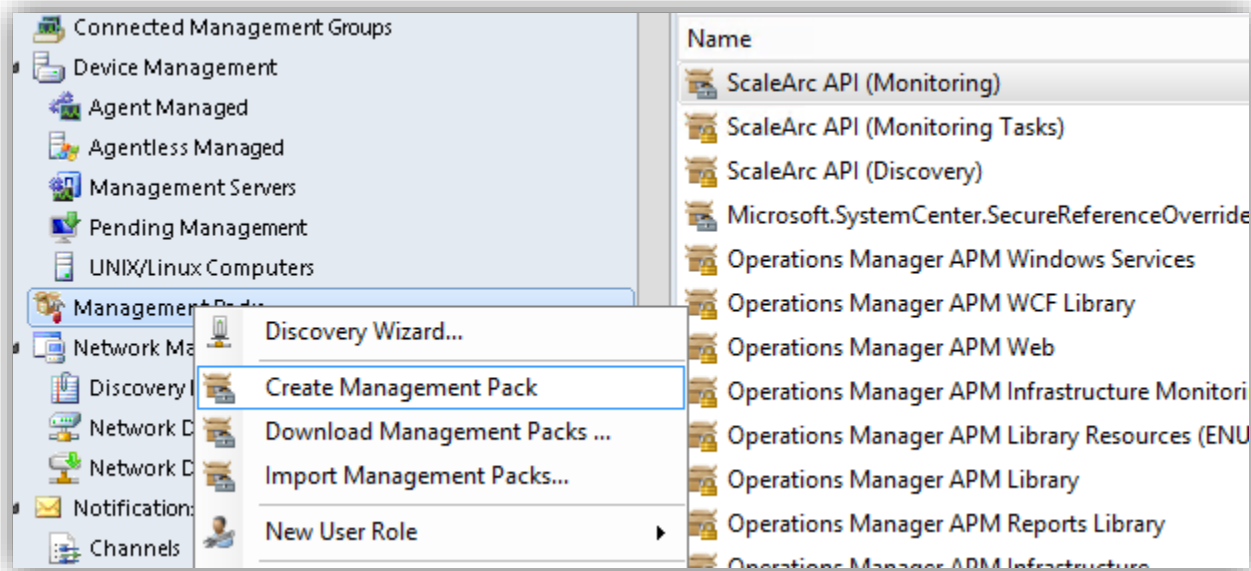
Connected Management Groups
Device Management
Agent Managed
Agentless Managed
Management Servers
Pending Management
UNIX/Linux Computers
Management Packs
Network Ma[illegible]
Discovery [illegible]
Network D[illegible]
Network D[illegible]
Notification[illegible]
Channels

Discovery Wizard...
Create Management Pack
Download Management Packs ...
Import Management Packs...
New User Role

Name
ScaleArc API (Monitoring)
ScaleArc API (Monitoring Tasks)
ScaleArc API (Discovery)
Microsoft.SystemCenter.SecureReferenceOverride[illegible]
Operations Manager APM Windows Services
Operations Manager APM WCF Library
Operations Manager APM Web
Operations Manager APM Infrastructure Monitori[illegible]
Operations Manager APM Library Resources (ENU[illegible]
Operations Manager APM Library
Operations Manager APM Reports Library
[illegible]